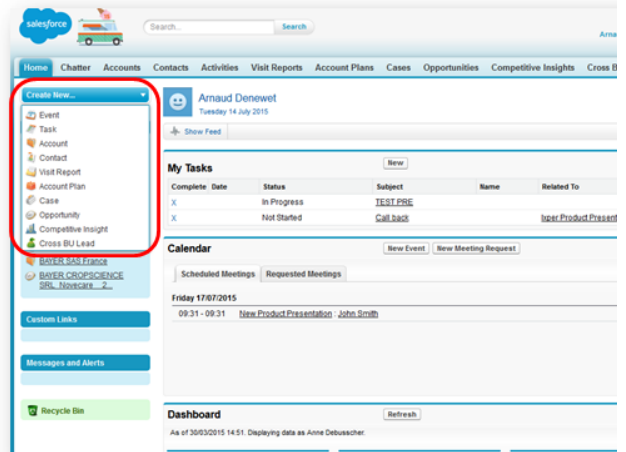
salesforce

Search...
Search
Arna

Home Chatter Accounts Contacts Activities Visit Reports Account Plans Cases Opportunities Competitive Insights Cross B

Create New...
Event
Task
Account
Contact
Visit Report
Account Plan
Case
Opportunity
Competitive Insight
Cross BU Lead

BAYER SAS France
BAYER CROPSCIENCE SRL, Novecare ... 2...

Custom Links

Messages and Alerts

Recycle Bin

Arnaud Denewet
Tuesday 14 July 2015

Show Feed

My Tasks
New

| Complete | Date | Status | Subject | Name | Related To |
|---|---|---|---|---|---|
| X | | In Progress | TEST PRE | | |
| X | | Not Started | Call back | | Ixper Product Present |

Calendar
New Event New Meeting Request

Scheduled Meetings Requested Meetings

Friday 17/07/2015
09:31 - 09:31 New Product Presentation John Smith

Dashboard
Refresh

As of 30/03/2015 14:51. Displaying data as Anne Debusscher.